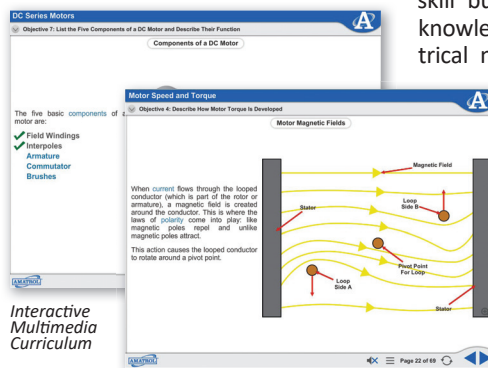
skill bu
knowle
trical r

DC Series Motors
Objective 7: List the Five Components of a DC Motor and Describe Their Function
Components of a DC Motor

The five basic components of a
motor are:
Field Windings
Interpoles
Armature
Commutator
Brushes

AMATROL

Interactive Multimedia Curriculum

Motor Speed and Torque
Objective 4: Describe How Motor Torque Is Developed
Motor Magnetic Fields

When current flows through the looped conductor (which is part of the rotor or armature), a magnetic field is created around the conductor. This is where the laws of polarity come into play: like magnetic poles repel and unlike magnetic poles attract.

This action causes the looped conductor to rotate around a pivot point.

Magnetic Field
Stator
Loop Side B
Pivot Point For Loop
Loop Side A
Stator

AMATROL
Page 22 of 69